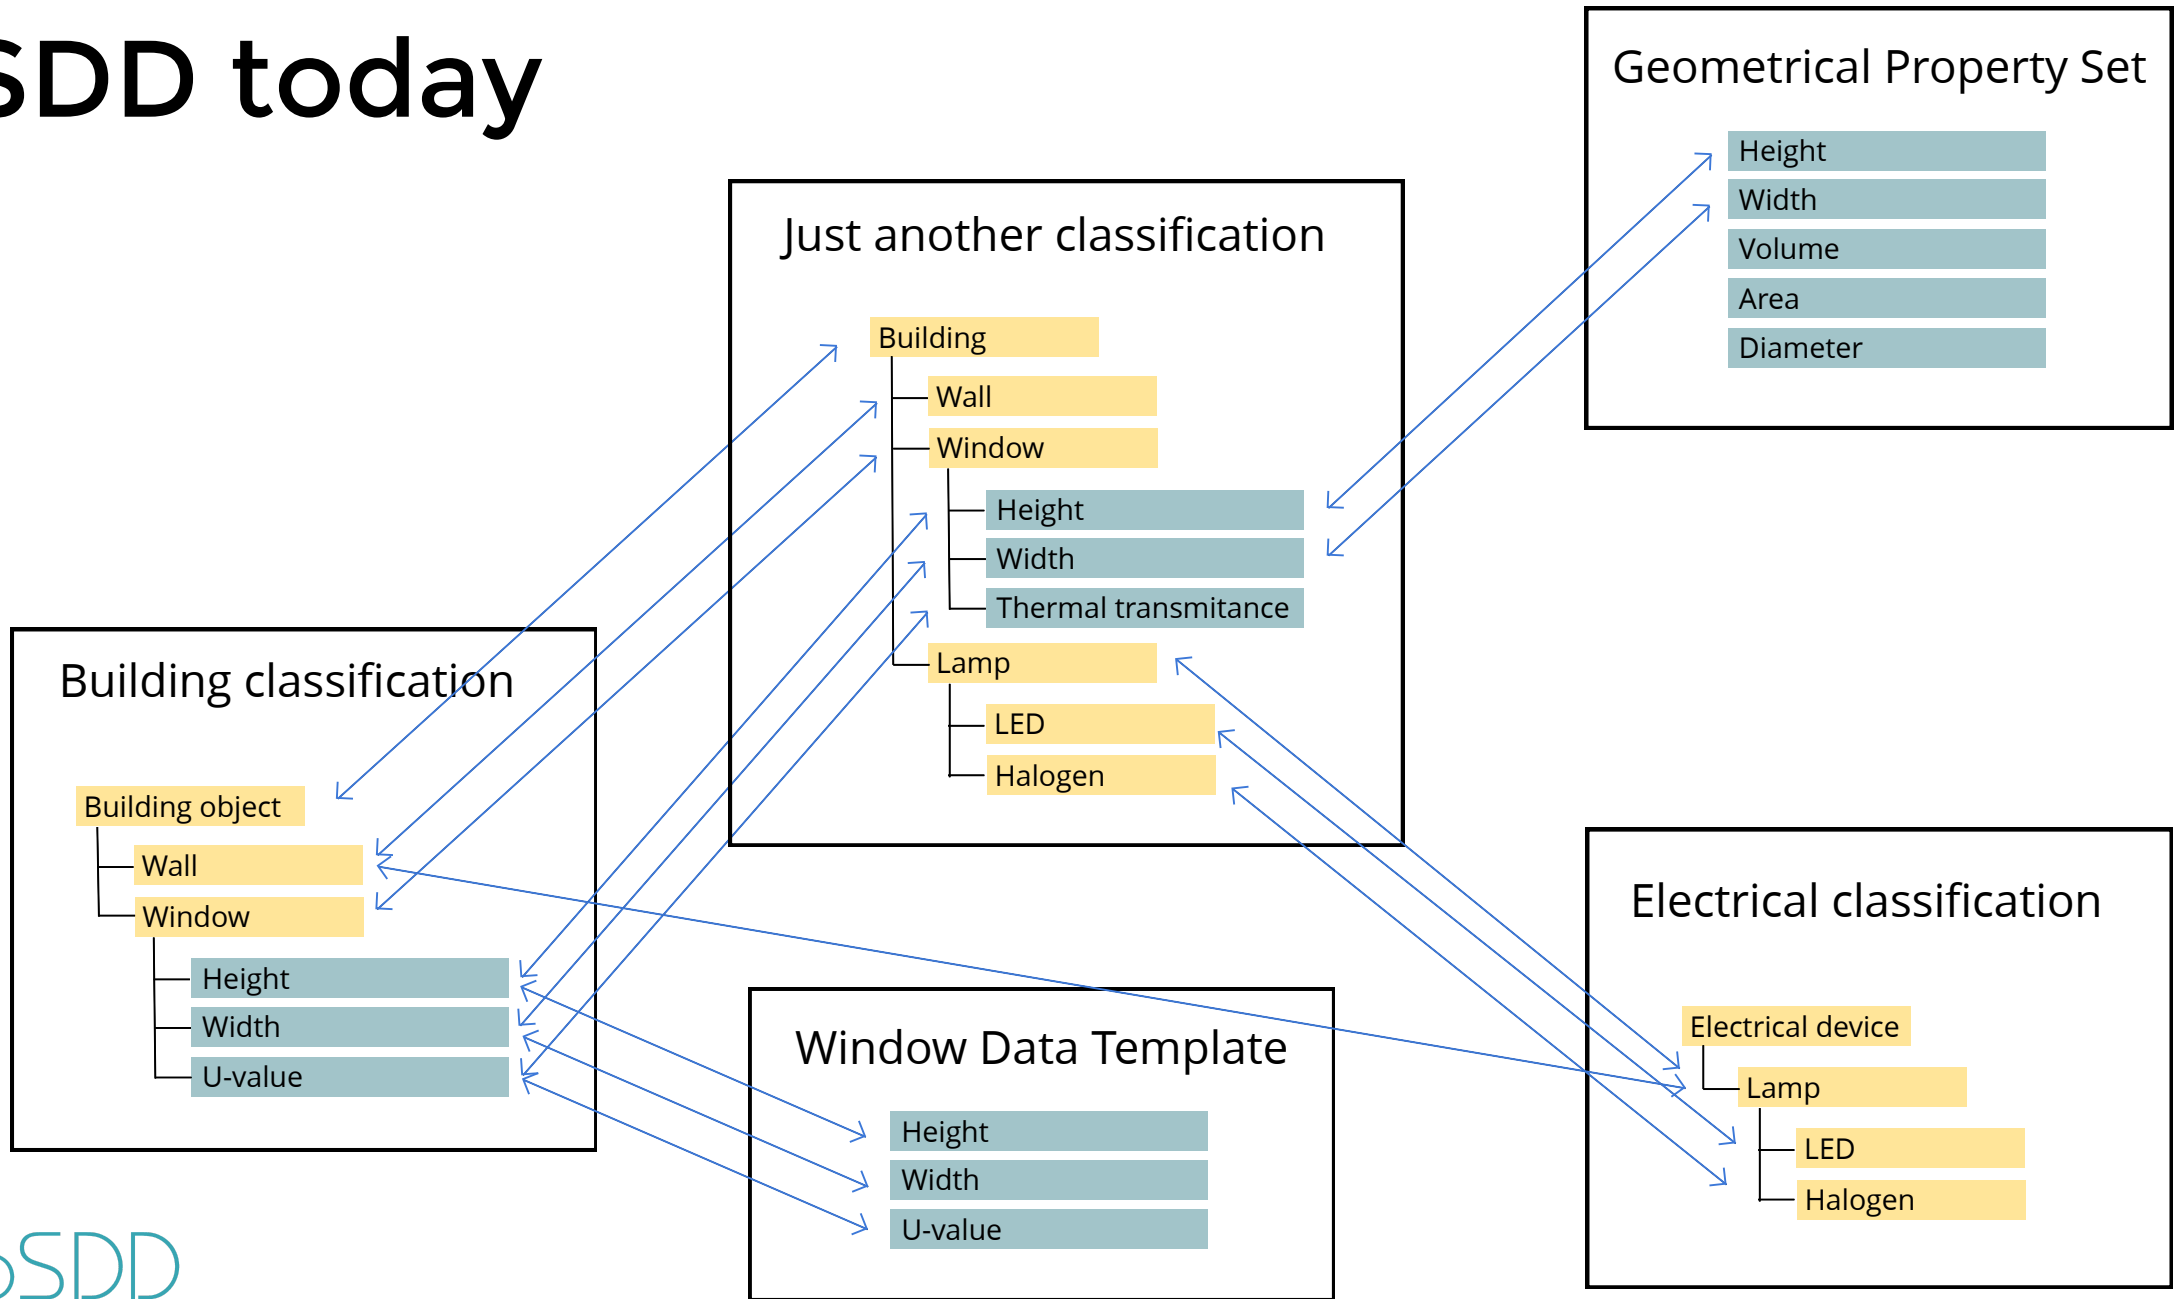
SDD today

Geometrical Property Set

Height
Width
Volume
Area
Diameter

Just another classification

Building
Wall
Window
Height
Width
Thermal transmitance
Lamp
LED
Halogen

Building classification

Building object
Wall
Window
Height
Width
U-value

Electrical classification

Electrical device
Lamp
LED
Halogen

Window Data Template

Height
Width
U-value

SDD